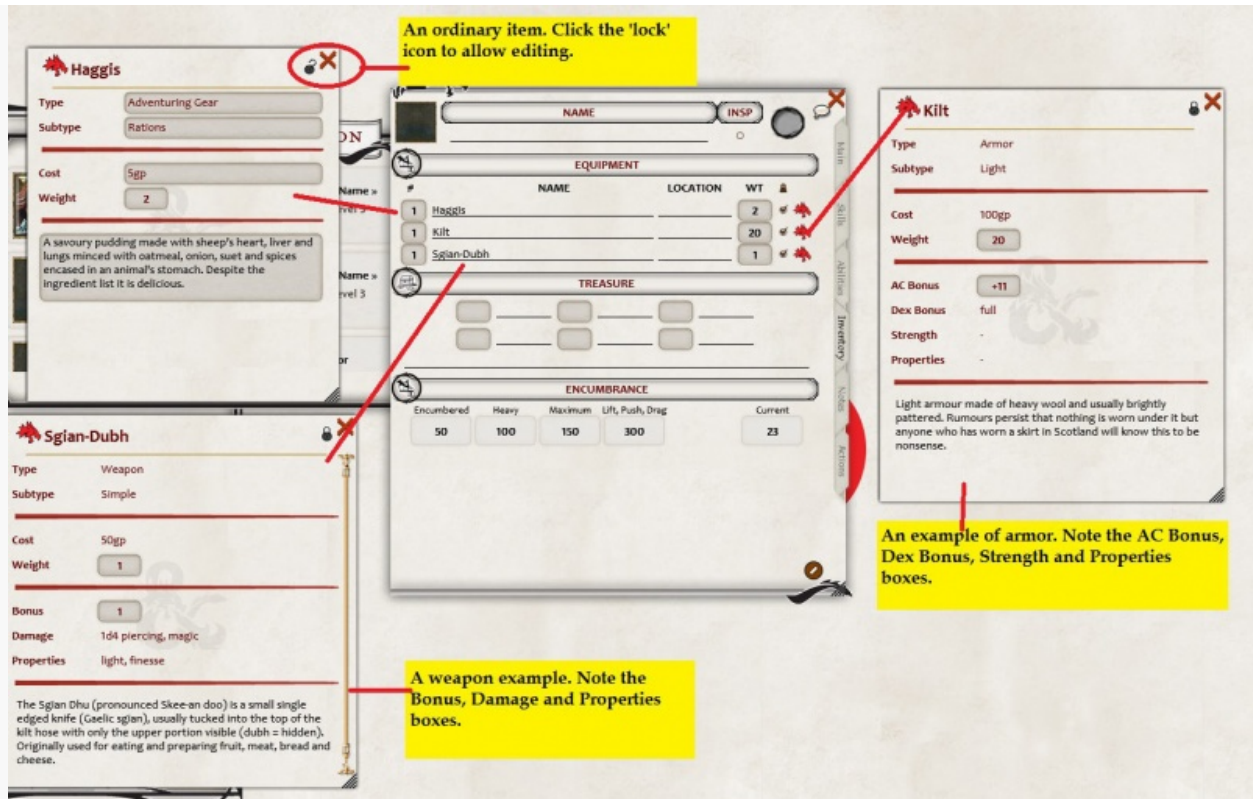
An ordinary item. Click the 'lock' icon to allow editing.

Haggis

| Type | Adventuring Gear |
|---|---|
| Subtype | Rations |
| Cost | 5gp |
| Weight | 2 |

A savoury pudding made with sheep's heart, liver and lungs minced with oatmeal, onion, suet and spices encased in an animal's stomach. Despite the ingredient list it is delicious.

NAME
INSP

EQUIPMENT

| # | NAME | LOCATION | WT |
|---|---|---|---|
| 1 | Haggis | | 2 |
| 1 | Kilt | | 20 |
| 1 | Sgian-Dubh | | 1 |

TREASURE

ENCUMBRANCE

| Encumbered | Heavy | Maximum | Lift, Push, Drag | Current |
|---|---|---|---|---|
| 50 | 100 | 150 | 300 | 23 |

Main
Skills
Abilities
Inventory
Notes
Actions

Kilt

| Type | Armor |
|---|---|
| Subtype | Light |
| Cost | 100gp |
| Weight | 20 |
| AC Bonus | +11 |
| Dex Bonus | full |
| Strength | - |
| Properties | - |

Light armour made of heavy wool and usually brightly pattered. Rumours persist that nothing is worn under it but anyone who has worn a skirt in Scotland will know this to be nonsense.

An example of armor. Note the AC Bonus, Dex Bonus, Strength and Properties boxes.

Sgian-Dubh

| Type | Weapon |
|---|---|
| Subtype | Simple |
| Cost | 50gp |
| Weight | 1 |
| Bonus | 1 |
| Damage | 1d4 piercing, magic |
| Properties | light, finesse |

The Sgian Dhu (pronounced Skee-an doo) is a small single edged knife (Gaelic sgian), usually tucked into the top of the kilt hose with only the upper portion visible (dubh = hidden). Originally used for eating and preparing fruit, meat, bread and cheese.

A weapon example. Note the Bonus, Damage and Properties boxes.

Name »
vel 3
Name »
vel 3
or